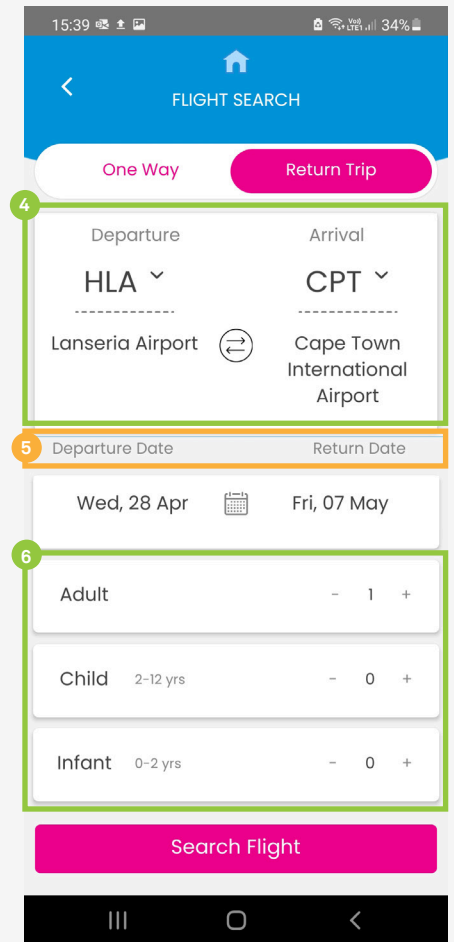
15:39 34%

FLIGHT SEARCH

One Way Return Trip

4

Departure Arrival

HLA CPT

Lanseria Airport Cape Town International Airport

5 Departure Date Return Date

Wed, 28 Apr Fri, 07 May

6

Adult - 1 +

Child 2-12 yrs - 0 +

Infant 0-2 yrs - 0 +

Search Flight